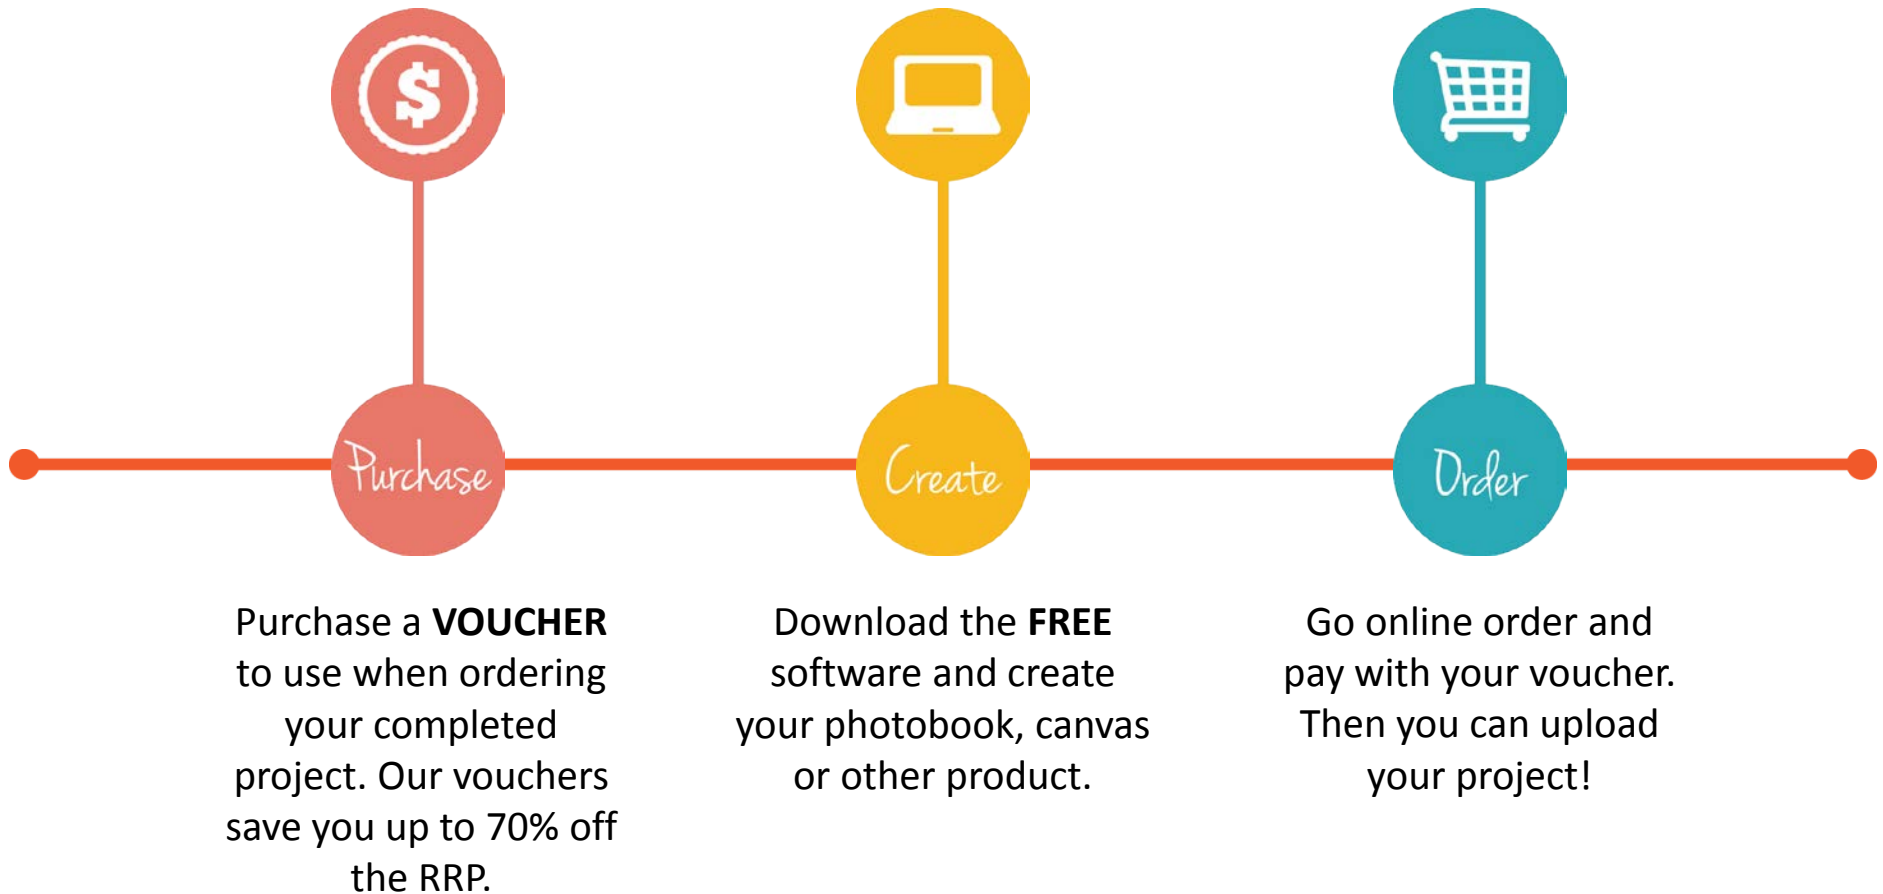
$

Purchase

Create

Order

Purchase a VOUCHER to use when ordering your completed project. Our vouchers save you up to 70% off the RRP.

Download the FREE software and create your photobook, canvas or other product.

Go online order and pay with your voucher. Then you can upload your project!